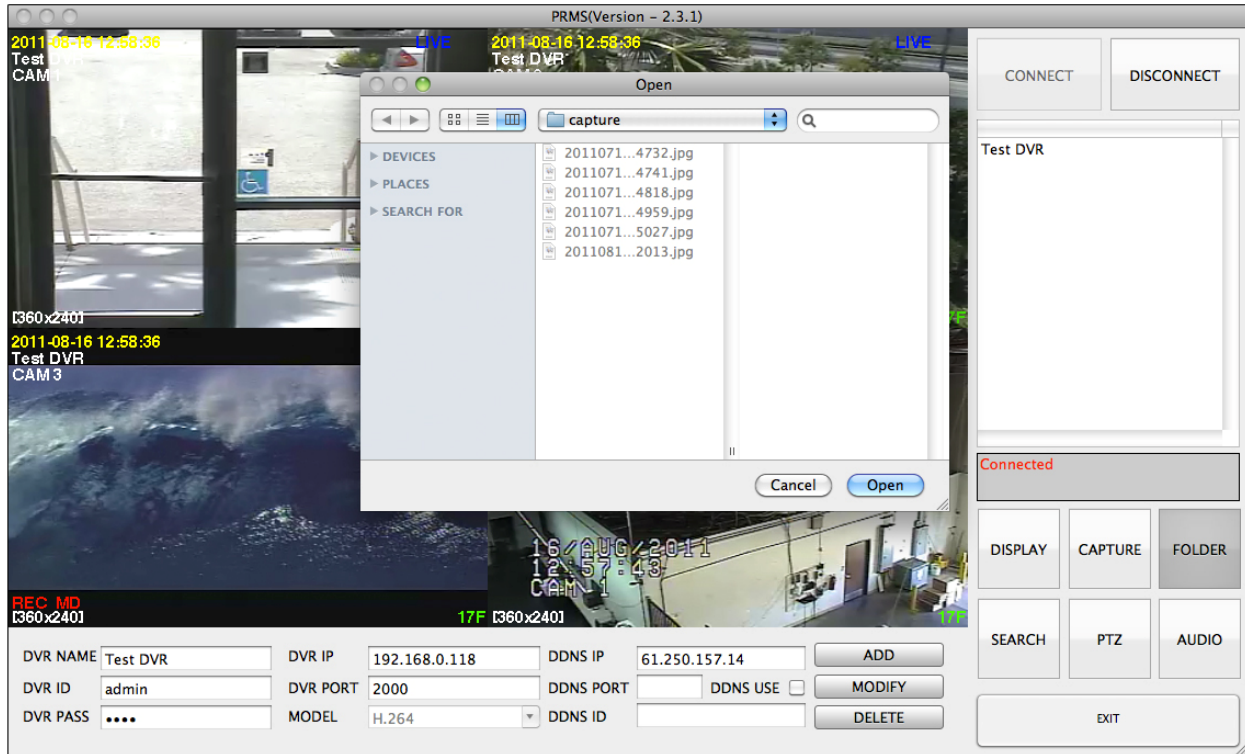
PRMS(Version - 2.3.1)

2011-08-16 12:58:36
Test DVR
CAM1
LIVE
[360x240]

2011-08-16 12:58:36
Test DVR
CAM2
LIVE
17F

Open
capture
DEVICES
PLACES
SEARCH FOR
2011071...4732.jpg
2011071...4741.jpg
2011071...4818.jpg
2011071...4959.jpg
2011071...5027.jpg
2011081...2013.jpg
Cancel
Open

2011-08-16 12:58:36
Test DVR
CAM 3
REC MD
[360x240]
17F

16/AUG/2011
12:57:43
CAM 1
[360x240]
17F

CONNECT
DISCONNECT
Test DVR
Connected
DISPLAY
CAPTURE
FOLDER
SEARCH
PTZ
AUDIO
EXIT

DVR NAME Test DVR
DVR ID admin
DVR PASS ••••
DVR IP 192.168.0.118
DVR PORT 2000
MODEL H.264
DDNS IP 61.250.157.14
DDNS PORT
DDNS USE
DDNS ID
ADD
MODIFY
DELETE